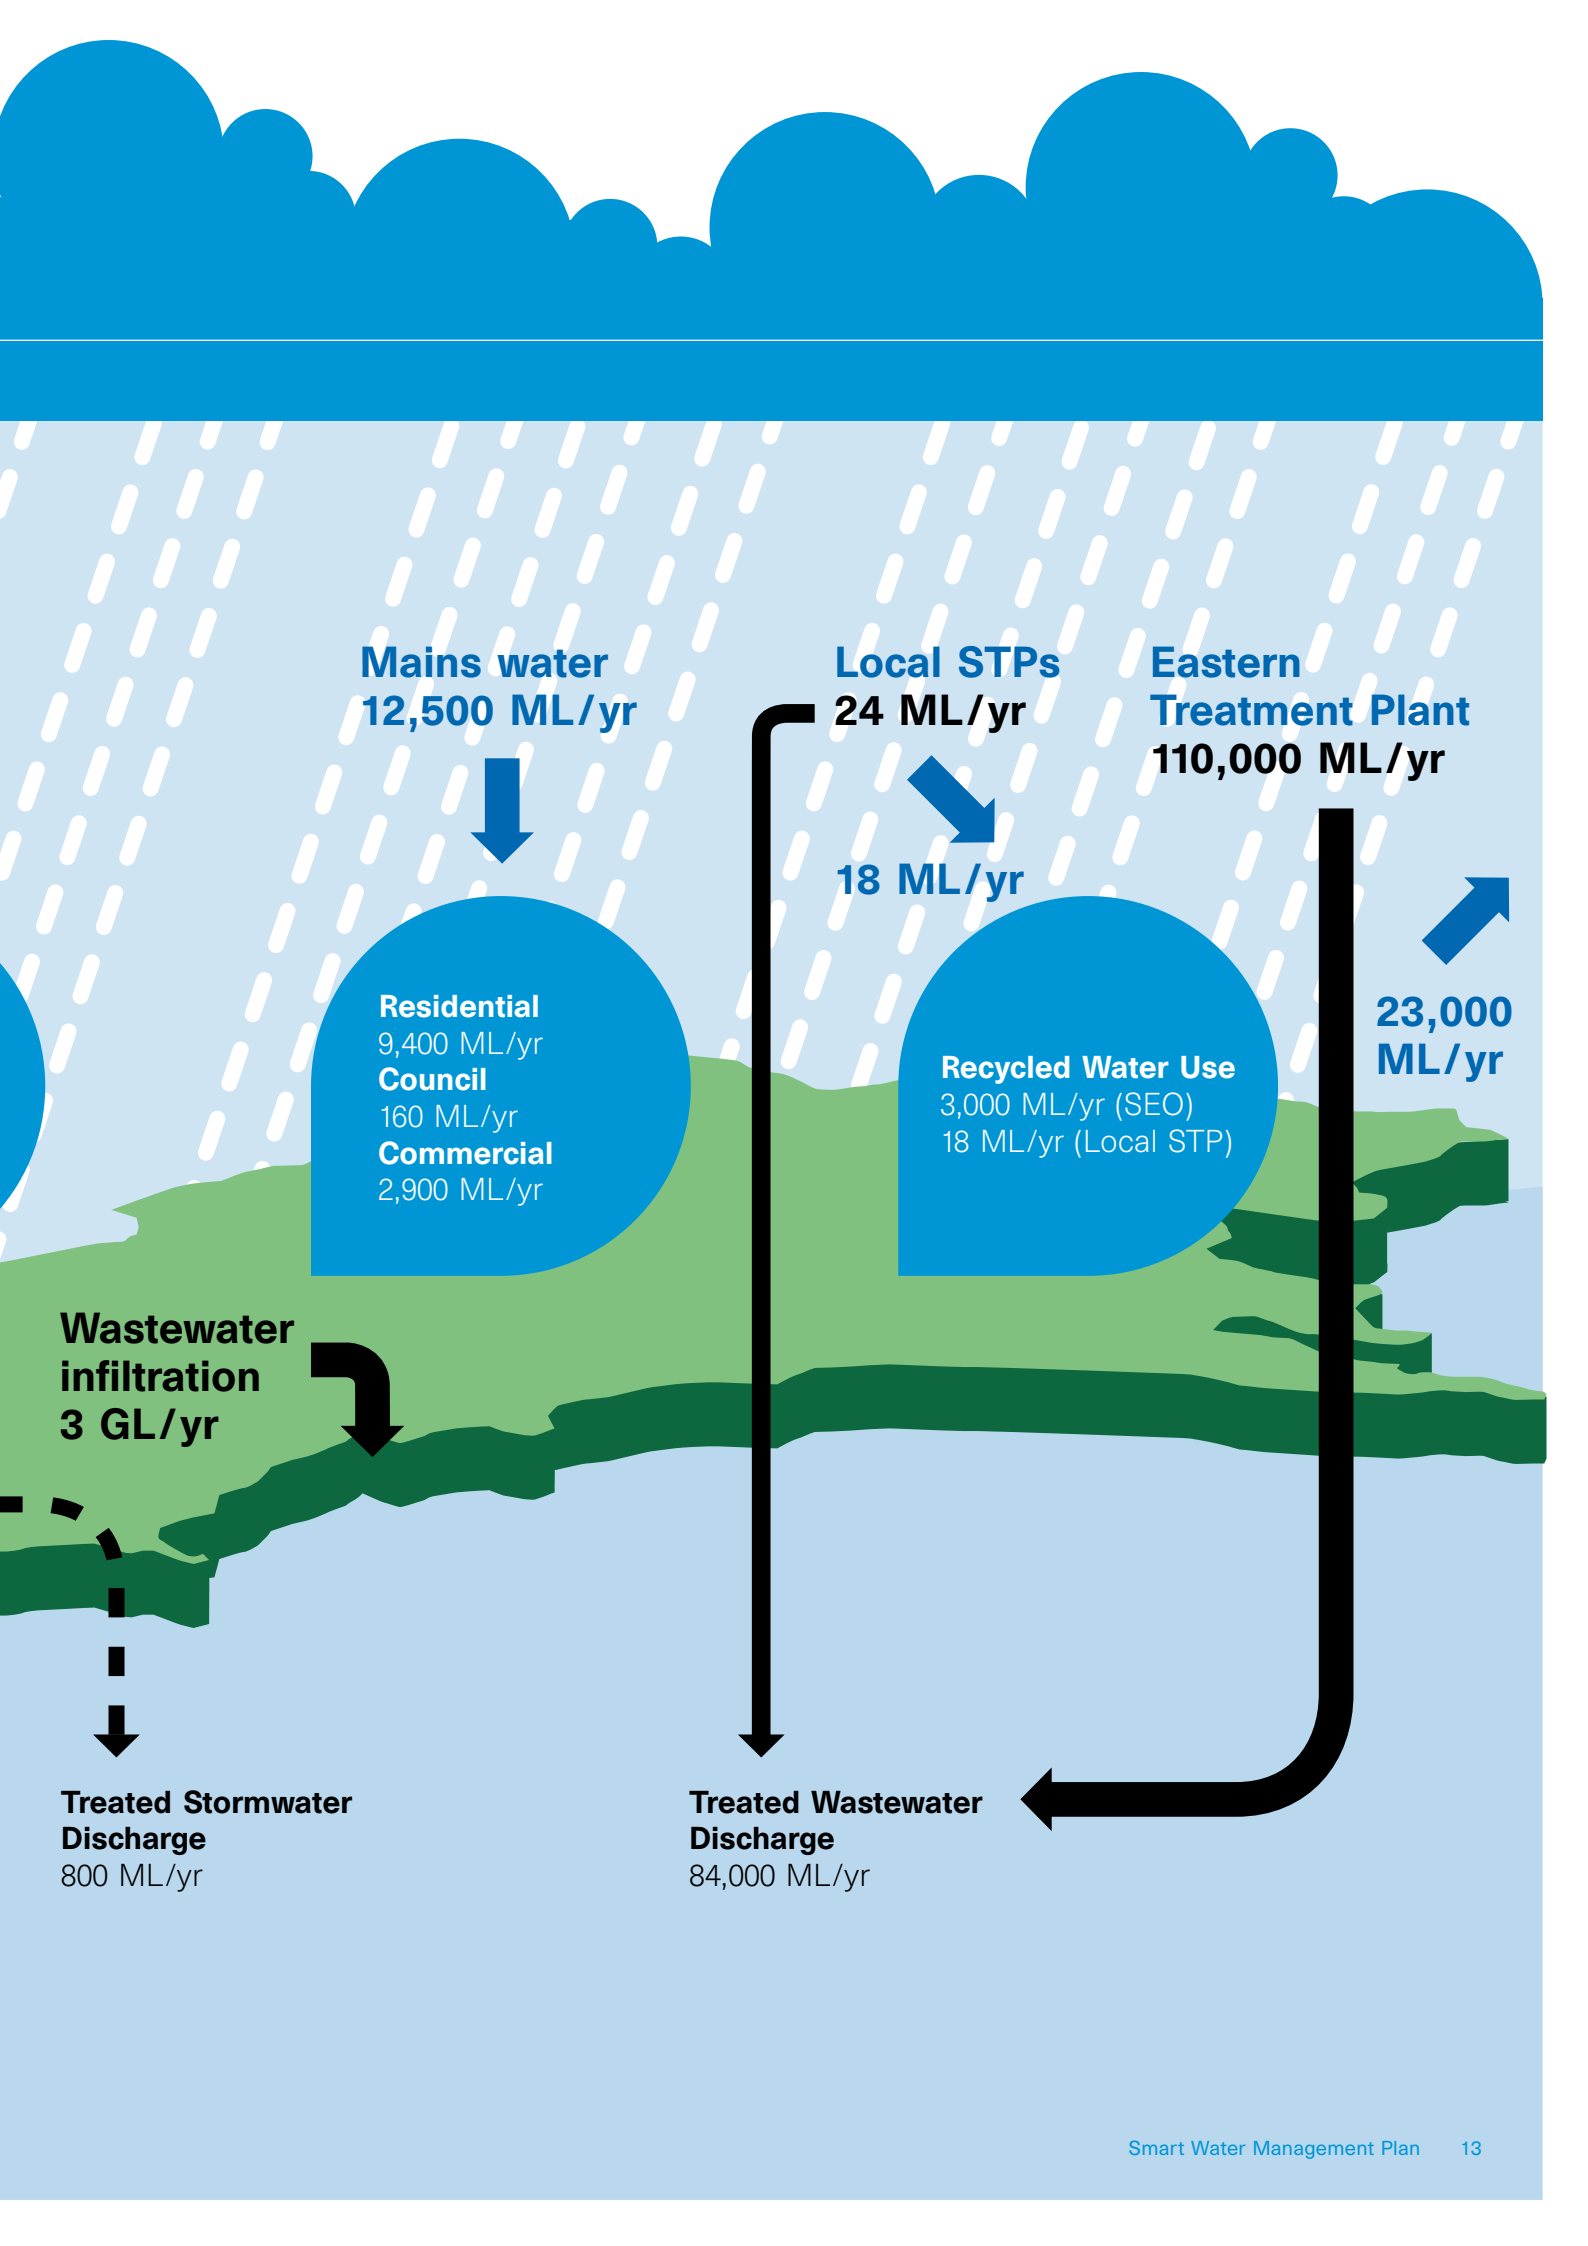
Mains water
12,500 ML/yr

Local STPs
24 ML/yr

Eastern
Treatment Plant
110,000 ML/yr

18 ML/yr

23,000
ML/yr

Residential
9,400 ML/yr
Council
160 ML/yr
Commercial
2,900 ML/yr

Recycled Water Use
3,000 ML/yr (SEO)
18 ML/yr (Local STP)

Wastewater
infiltration
3 GL/yr

Treated Stormwater
Discharge
800 ML/yr

Treated Wastewater
Discharge
84,000 ML/yr

Smart Water Management Plan 13